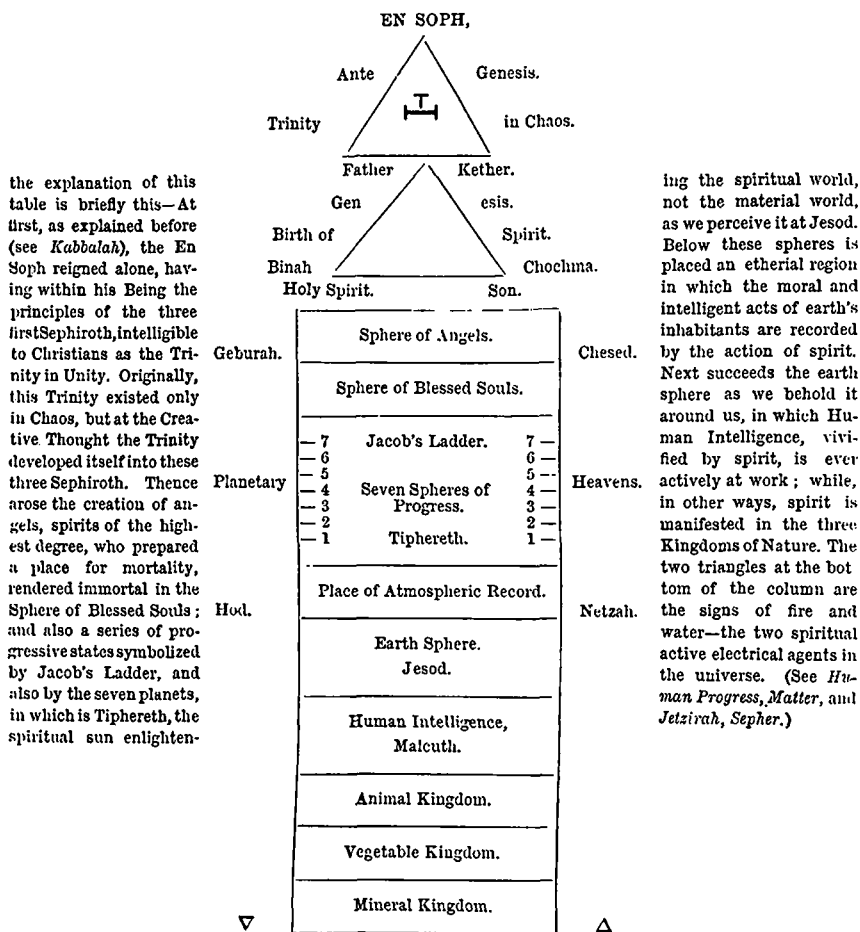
EN SOPH,

Ante Genesis.

Trinity in Chaos.

Father Kether.

Gen esis.

Birth of Spirit.

Binah Chochma.

Holy Spirit. Son.

the explanation of this table is briefly this—At first, as explained before (see *Kabbalah*), the En Soph reigned alone, having within his Being the principles of the three firstSephiroth,intelligible to Christians as the Trinity in Unity. Originally, this Trinity existed only in Chaos, but at the Creative Thought the Trinity developed itself into these three Sephiroth. Thence arose the creation of angels, spirits of the highest degree, who prepared a place for mortality, rendered immortal in the Sphere of Blessed Souls; and also a series of progressive states symbolized by Jacob's Ladder, and also by the seven planets, in which is Tiphereth, the spiritual sun enlighten-

Geburah.

Sphere of Angels.

Chesed.

Sphere of Blessed Souls.

— 7 Jacob's Ladder. 7 —
— 6 6 —
— 5 5 —
— 4 Seven Spheres of 4 —
— 3 Progress. 3 —
— 2 2 —
— 1 Tiphereth. 1 —

Planetary Heavens.

Place of Atmospheric Record.

Hod. Netzah.

Earth Sphere.
Jesod.

Human Intelligence,
Malcuth.

Animal Kingdom.

Vegetable Kingdom.

Mineral Kingdom.

ing the spiritual world, not the material world, as we perceive it at Jesod. Below these spheres is placed an etherial region in which the moral and intelligent acts of earth's inhabitants are recorded by the action of spirit. Next succeeds the earth sphere as we behold it around us, in which Human Intelligence, vivified by spirit, is ever actively at work; while, in other ways, spirit is manifested in the three Kingdoms of Nature. The two triangles at the bottom of the column are the signs of fire and water—the two spiritual active electrical agents in the universe. (See *Human Progress*, *Matter*, and *Jetzirah, Sepher*.)

$\nabla$ $\Delta$